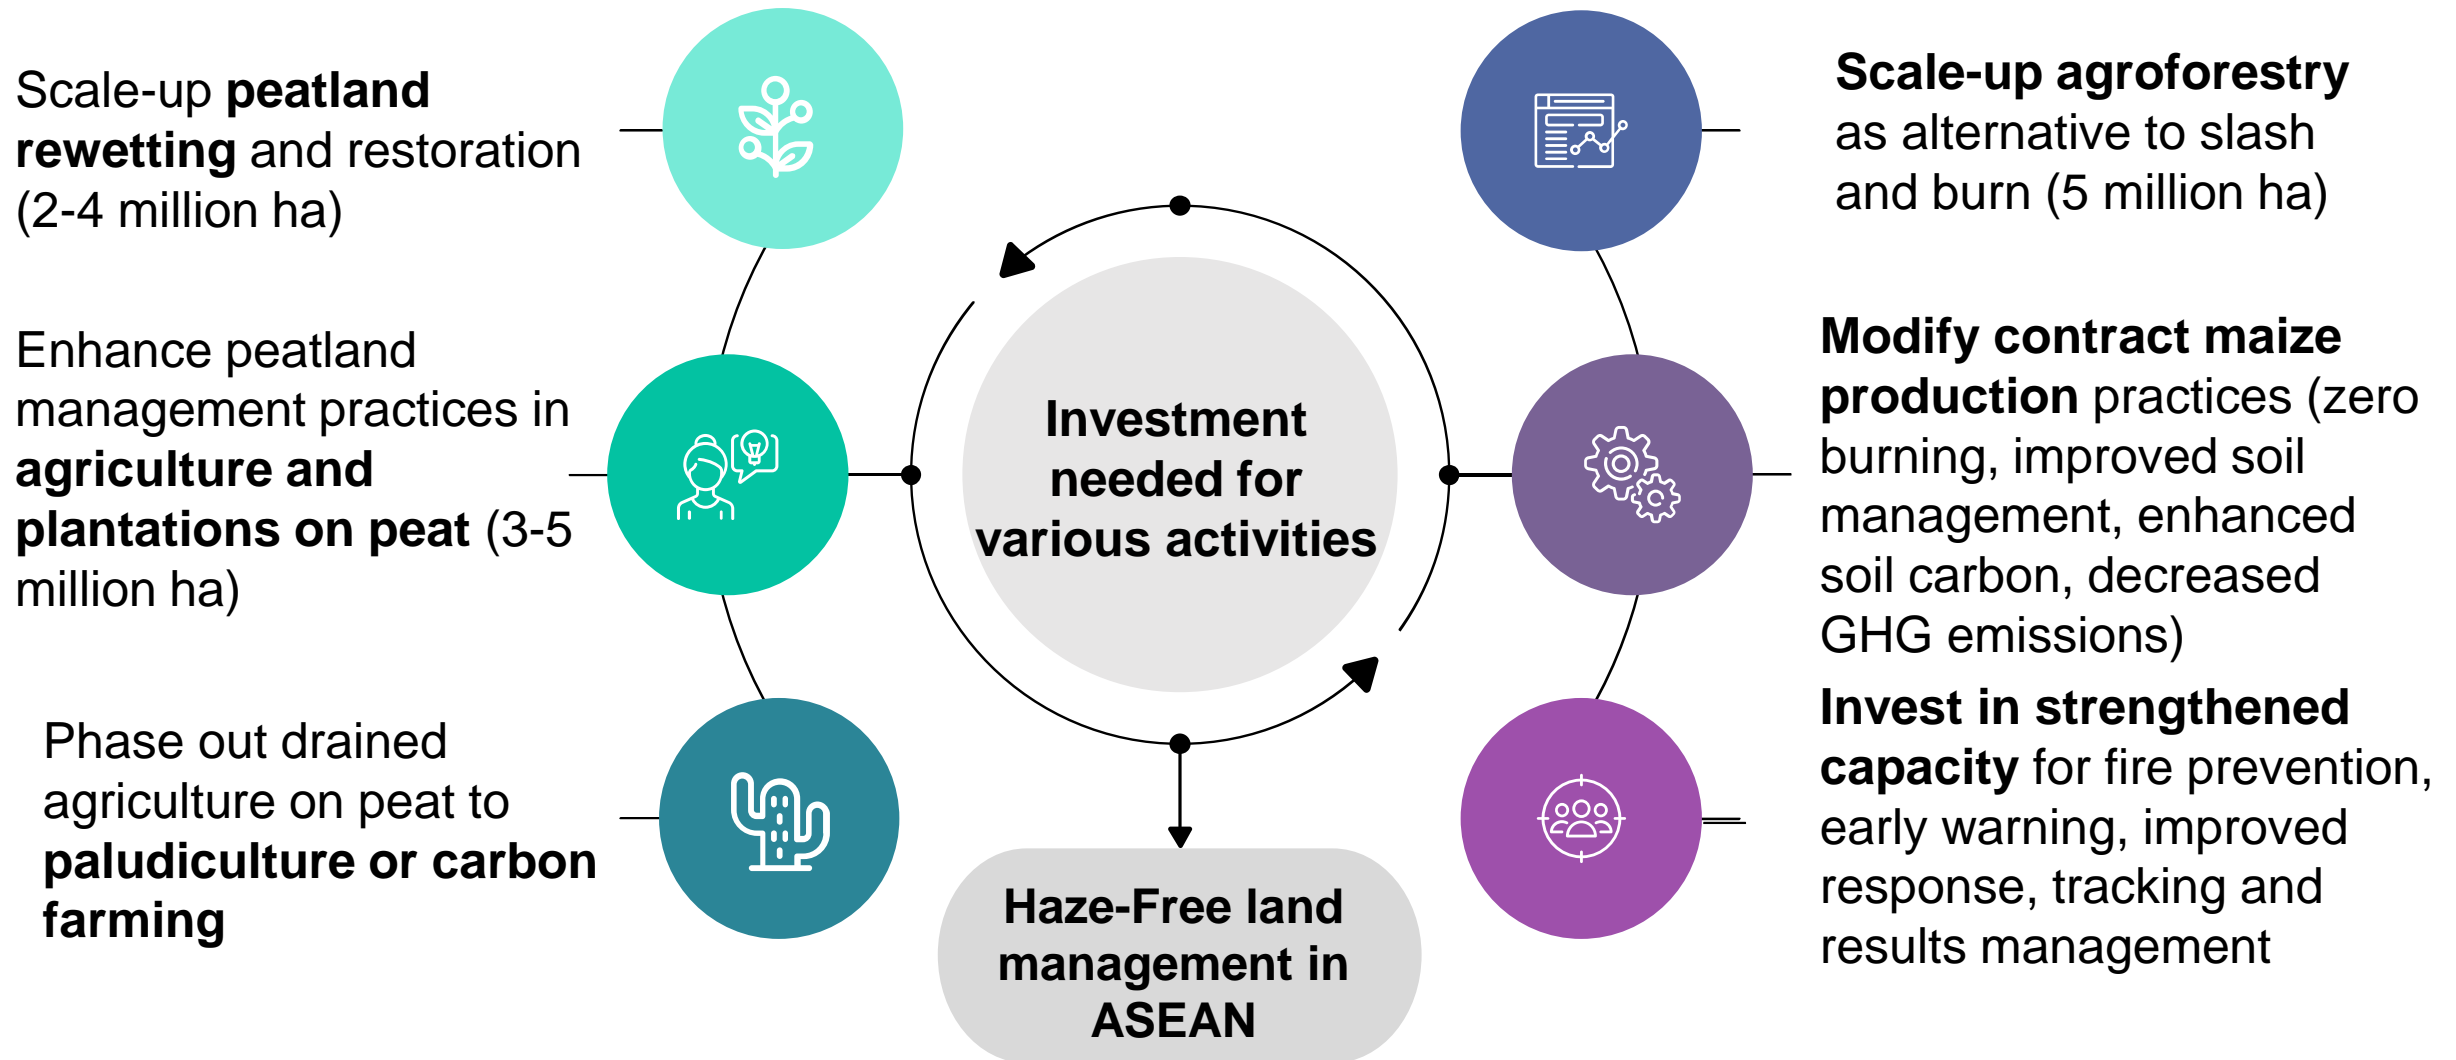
Scale-up peatland rewetting and restoration (2-4 million ha)

Scale-up agroforestry as alternative to slash and burn (5 million ha)

Enhance peatland management practices in agriculture and plantations on peat (3-5 million ha)

Investment needed for various activities

Modify contract maize production practices (zero burning, improved soil management, enhanced soil carbon, decreased GHG emissions)

Phase out drained agriculture on peat to paludiculture or carbon farming

Invest in strengthened capacity for fire prevention, early warning, improved response, tracking and results management

Haze-Free land management in ASEAN